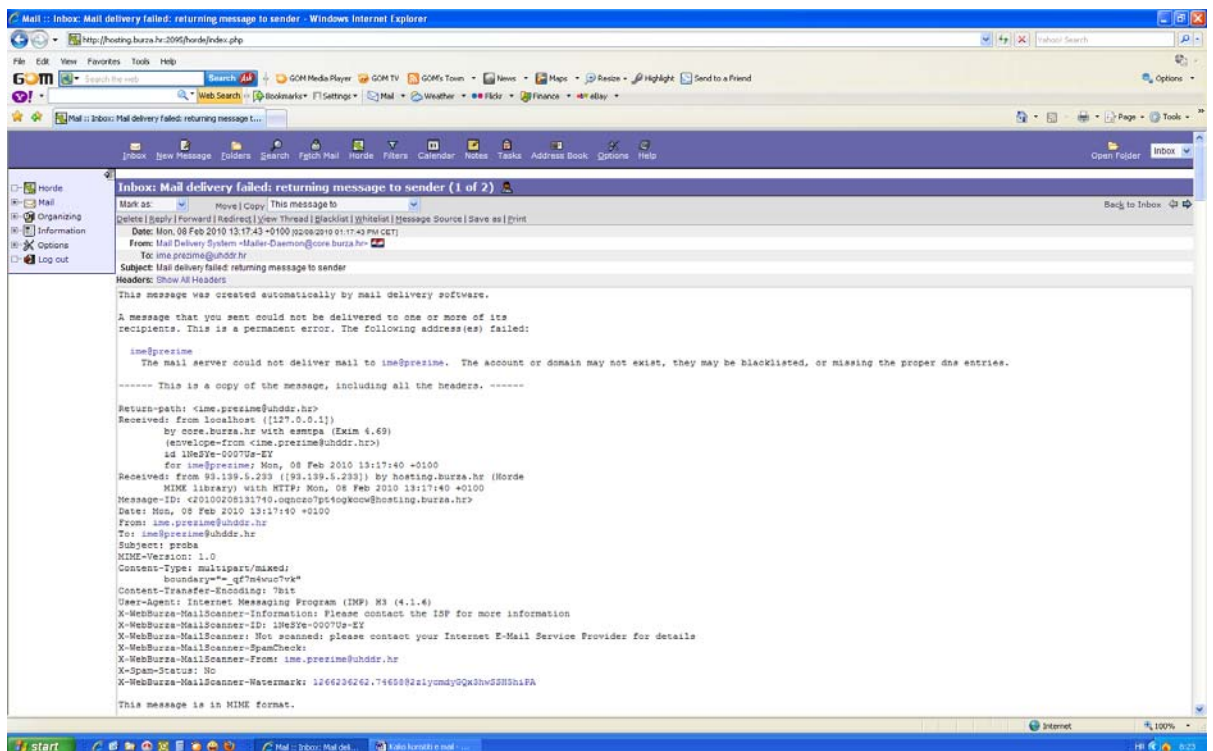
Mail :: Inbox: Mail delivery failed: returning message to sender - Windows Internet Explorer

http://hosting.burza.hr:2095/horde/index.php

Yahoo! Search

File Edit View Favorites Tools Help

GOM Search the web Search GOM Media Player GOM TV GOM's Town News Maps Resize Highlight Send to a Friend Options

Web Search Bookmarks Settings Mail Weather Flickr Finance eBay

Mail :: Inbox: Mail delivery failed: returning message t...

Page Tools

Inbox New Message Folders Search Fetch Mail Horde Filters Calendar Notes Tasks Address Book Options Help

Open Folder Inbox

Horde
Mail
Organizing
Information
Options
Log out

Inbox: Mail delivery failed: returning message to sender (1 of 2)

Mark as: Move | Copy This message to

Back to Inbox

Delete | Reply | Forward | Redirect | View Thread | Blacklist | Whitelist | Message Source | Save as | Print

Date: Mon, 08 Feb 2010 13:17:43 +0100 (02/08/2010 01:17:43 PM CET)
From: Mail Delivery System <Mailer-Daemon@core.burza.hr>
To: ime.prezime@uhddr.hr
Subject: Mail delivery failed: returning message to sender
Headers: Show All Headers

This message was created automatically by mail delivery software.

A message that you sent could not be delivered to one or more of its recipients. This is a permanent error. The following address(es) failed:

ime@prezime
The mail server could not deliver mail to ime@prezime. The account or domain may not exist, they may be blacklisted, or missing the proper dns entries.

------ This is a copy of the message, including all the headers. ------

Return-path: <ime.prezime@uhddr.hr>
Received: from localhost ([127.0.0.1])
by core.burza.hr with esmtpa (Exim 4.69)
(envelope-from <ime.prezime@uhddr.hr>)
id 1NeSYe-0007Us-EY
for ime@prezime; Mon, 08 Feb 2010 13:17:40 +0100
Received: from 93.139.5.233 ([93.139.5.233]) by hosting.burza.hr (Horde MIME library) with HTTP; Mon, 08 Feb 2010 13:17:40 +0100
Message-ID: <20100208131740.ognczo7pt4ogkocw@hosting.burza.hr>
Date: Mon, 08 Feb 2010 13:17:40 +0100
From: ime.prezime@uhddr.hr
To: ime@prezime@uhddr.hr
Subject: proba
MIME-Version: 1.0
Content-Type: multipart/mixed;
boundary="=_qf7m4wuc7vk"
Content-Transfer-Encoding: 7bit
User-Agent: Internet Messaging Program (IMP) H3 (4.1.6)
X-WebBurza-MailScanner-Information: Please contact the ISP for more information
X-WebBurza-MailScanner-ID: 1NeSYe-0007Us-EY
X-WebBurza-MailScanner: Not scanned: please contact your Internet E-Mail Service Provider for details
X-WebBurza-MailScanner-SpamCheck:
X-WebBurza-MailScanner-From: ime.prezime@uhddr.hr
X-Spam-Status: No
X-WebBurza-MailScanner-Watermark: 1266236262.74650@zlycmdyGQx3hwSSHShiPA

This message is in MIME format.

Internet 100%

start Mail :: Inbox: Mail deli... Kako koristiti e-mail - ... HR 8:23